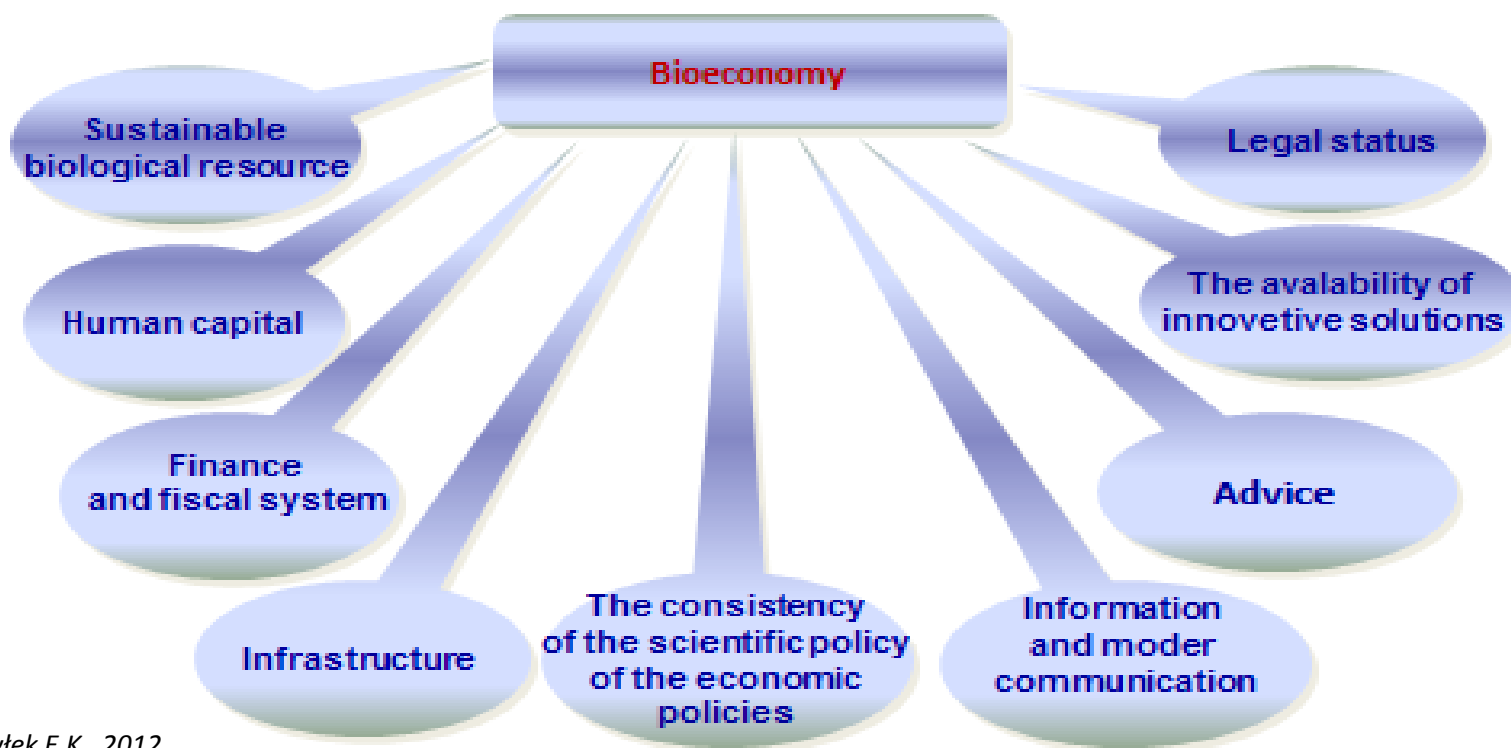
Bioeconomy

Sustainable biological resource

Legal status

Human capital

The avalability of innovetive solutions

Finance and fiscal system

Advice

Infrastructure

The consistency of the scientific policy of the economic policies

Information and moder communication

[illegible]łek F.K., 2012